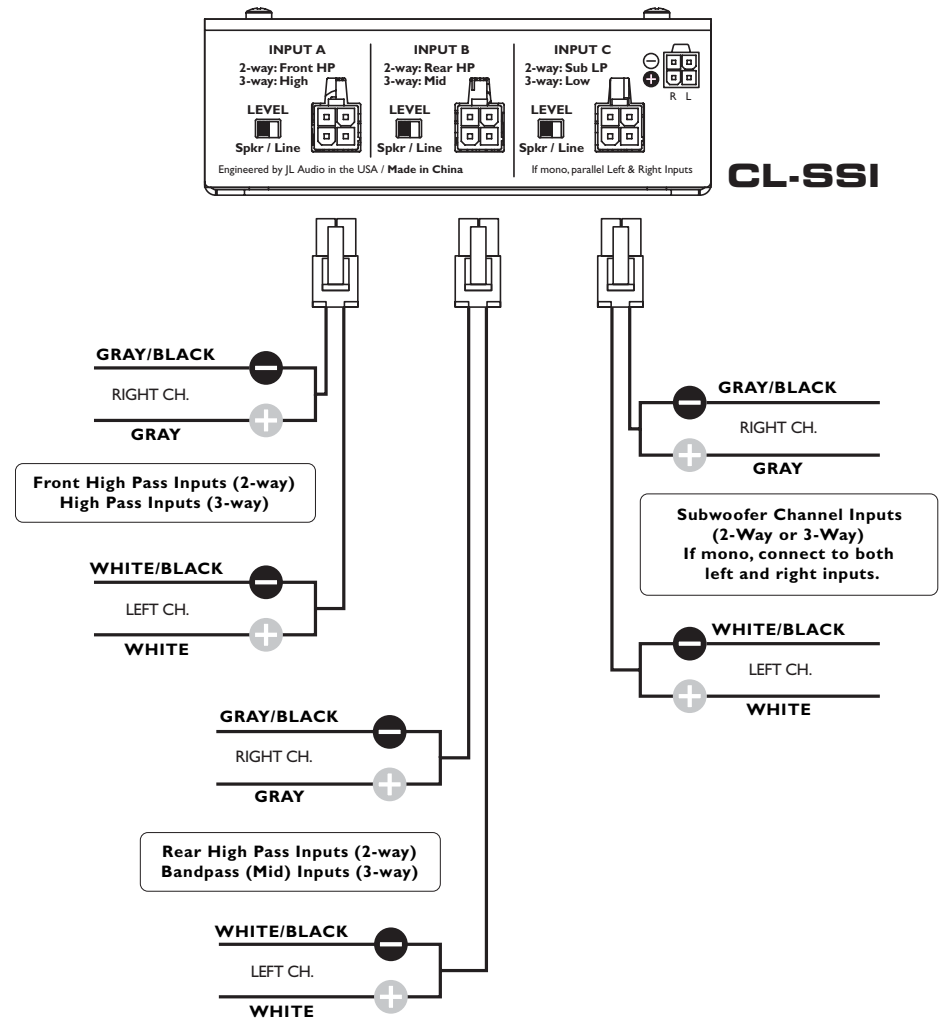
INPUT A
2-way: Front HP
3-way: High

LEVEL
Spkr / Line

INPUT B
2-way: Rear HP
3-way: Mid

LEVEL
Spkr / Line

INPUT C
2-way: Sub LP
3-way: Low

LEVEL
Spkr / Line

R L

Engineered by JL Audio in the USA / Made in China

If mono, parallel Left & Right Inputs

CL-SSI

GRAY/BLACK
RIGHT CH.
GRAY

Front High Pass Inputs (2-way)
High Pass Inputs (3-way)

WHITE/BLACK
LEFT CH.
WHITE

GRAY/BLACK
RIGHT CH.
GRAY

Rear High Pass Inputs (2-way)
Bandpass (Mid) Inputs (3-way)

WHITE/BLACK
LEFT CH.
WHITE

GRAY/BLACK
RIGHT CH.
GRAY

Subwoofer Channel Inputs
(2-Way or 3-Way)
If mono, connect to both
left and right inputs.

WHITE/BLACK
LEFT CH.
WHITE